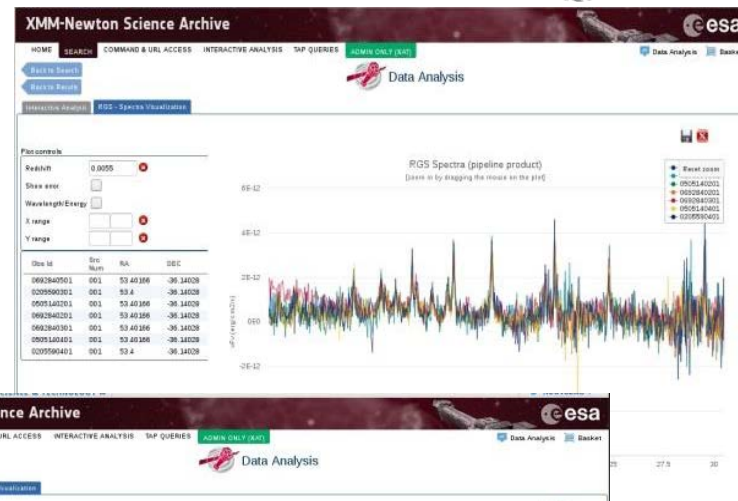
XMM-Newton Science Archive

esa

HOME SEARCH COMMAND & URL ACCESS INTERACTIVE ANALYSIS TAP QUERIES ADMIN ONLY (EAT)

Data Analysis Basket

Back to Search

Back to Results

Data Analysis

Interactive Analysis RGS - Spectra Visualization

Plot controls

Redshift 0.0055

Show error

Wavelength/Energy

X range

Y range

| Obs Id | Src Num | RA | DEC |
|---|---|---|---|
| 0692840501 | 001 | 53.40166 | -36.14028 |
| 0205590301 | 001 | 53.4 | -36.14028 |
| 0505140201 | 001 | 53.40166 | -36.14028 |
| 0692840201 | 001 | 53.40166 | -36.14028 |
| 0692840301 | 001 | 53.40166 | -36.14028 |
| 0505140401 | 001 | 53.40166 | -36.14028 |
| 0205590401 | 001 | 53.4 | -36.14028 |

RGS Spectra (pipeline product)

[zoom in by dragging the mouse on the plot]

Reset zoom
0505140201
0692840201
0692840301
0505140401
0205590401

6E-12

4E-12

2E-12

0E0

-2E-12

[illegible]

27.5

30

nce Archive

esa

URL ACCESS INTERACTIVE ANALYSIS TAP QUERIES ADMIN ONLY (EAT)

Data Analysis Basket

Data Analysis

Visualization